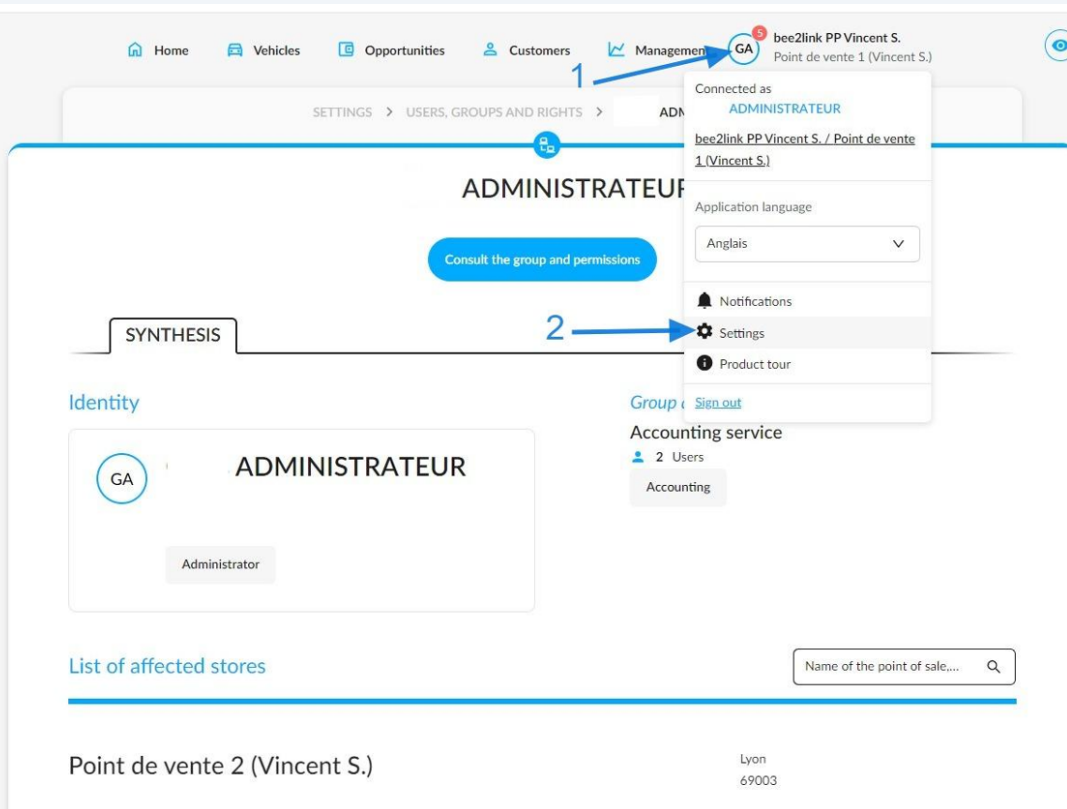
Home Vehicles Opportunities Customers Management GA 5 bee2link PP Vincent S. Point de vente 1 (Vincent S.)

1

SETTINGS > USERS, GROUPS AND RIGHTS > ADM

Connected as
ADMINISTRATEUR
bee2link PP Vincent S. / Point de vente 1 (Vincent S.)

Application language
Anglais

Notifications
Settings
Product tour
Sign out

ADMINISTRATEUR

Consult the group and permissions

2

SYNTHESIS

Identity

GA ADMINISTRATEUR

Administrator

Group

Accounting service
2 Users
Accounting

List of affected stores

Name of the point of sale....

Point de vente 2 (Vincent S.)

Lyon
69003